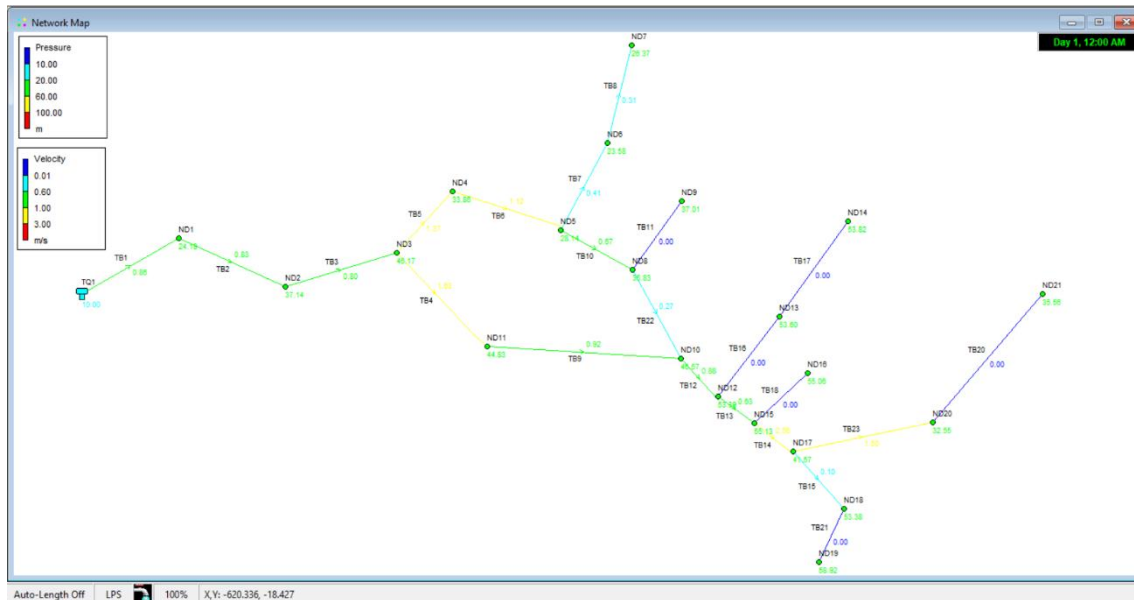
Network Map

Day 1, 12:00 AM

Pressure
10.00
20.00
60.00
100.00
m

Velocity
0.01
0.60
1.00
3.00
m/s

ND7
29.37
TB8
0.31
ND6
23.58
TB7
0.41
ND4
33.88
TB6
1.10
TB5
1.31
ND5
28.14
0.67
TB10
ND9
37.01
TB11
0.00
ND8
36.83
ND14
53.82
TB17
0.00
ND21
36.56
ND1
24.19
TB1
0.86
TB2
0.83
ND2
37.14
TB3
0.80
ND3
46.17
TQ1
10.00
TB4
1.63
ND11
44.83
TB9
0.92
0.27
TB22
ND13
53.63
TB16
0.00
ND10
46.57
0.98
TB12
ND12
0.63
TB13
TB18
0.00
ND16
55.06
ND15
55.13
1.70
TB14
ND17
41.57
TB23
1.53
ND20
32.55
TB20
0.00
0.10
TB15
ND18
53.38
TB21
0.00
ND19
59.92

Auto-Length Off | LPS | 100% | X,Y: -620.336, -18.427